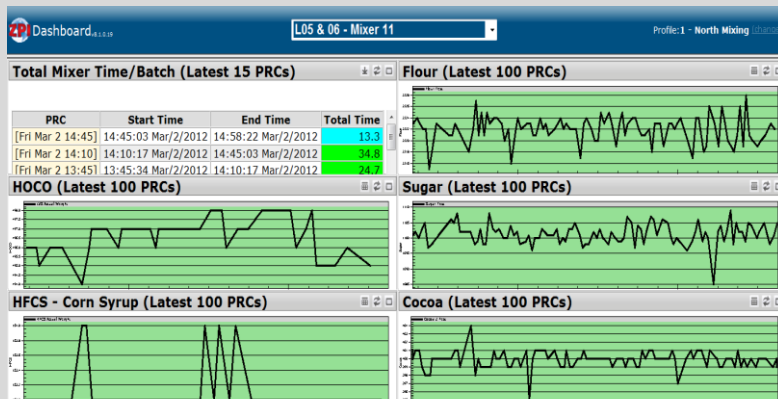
ZPI Dashboard v8.1.0.19

L05 & 06 - Mixer 11

Profile: 1 - North Mixing (change)

Total Mixer Time/Batch (Latest 15 PRCs)

| PRC | Start Time | End Time | Total Time |
|---|---|---|---|
| [Fri Mar 2 14:45] | 14:45:03 Mar/2/2012 | 14:58:22 Mar/2/2012 | 13.3 |
| [Fri Mar 2 14:10] | 14:10:17 Mar/2/2012 | 14:45:03 Mar/2/2012 | 34.8 |
| [Fri Mar 2 13:45] | 13:45:34 Mar/2/2012 | 14:10:17 Mar/2/2012 | 24.7 |

Flour (Latest 100 PRCs)

HOCO (Latest 100 PRCs)

Sugar (Latest 100 PRCs)

HFCS - Corn Syrup (Latest 100 PRCs)

Cocoa (Latest 100 PRCs)